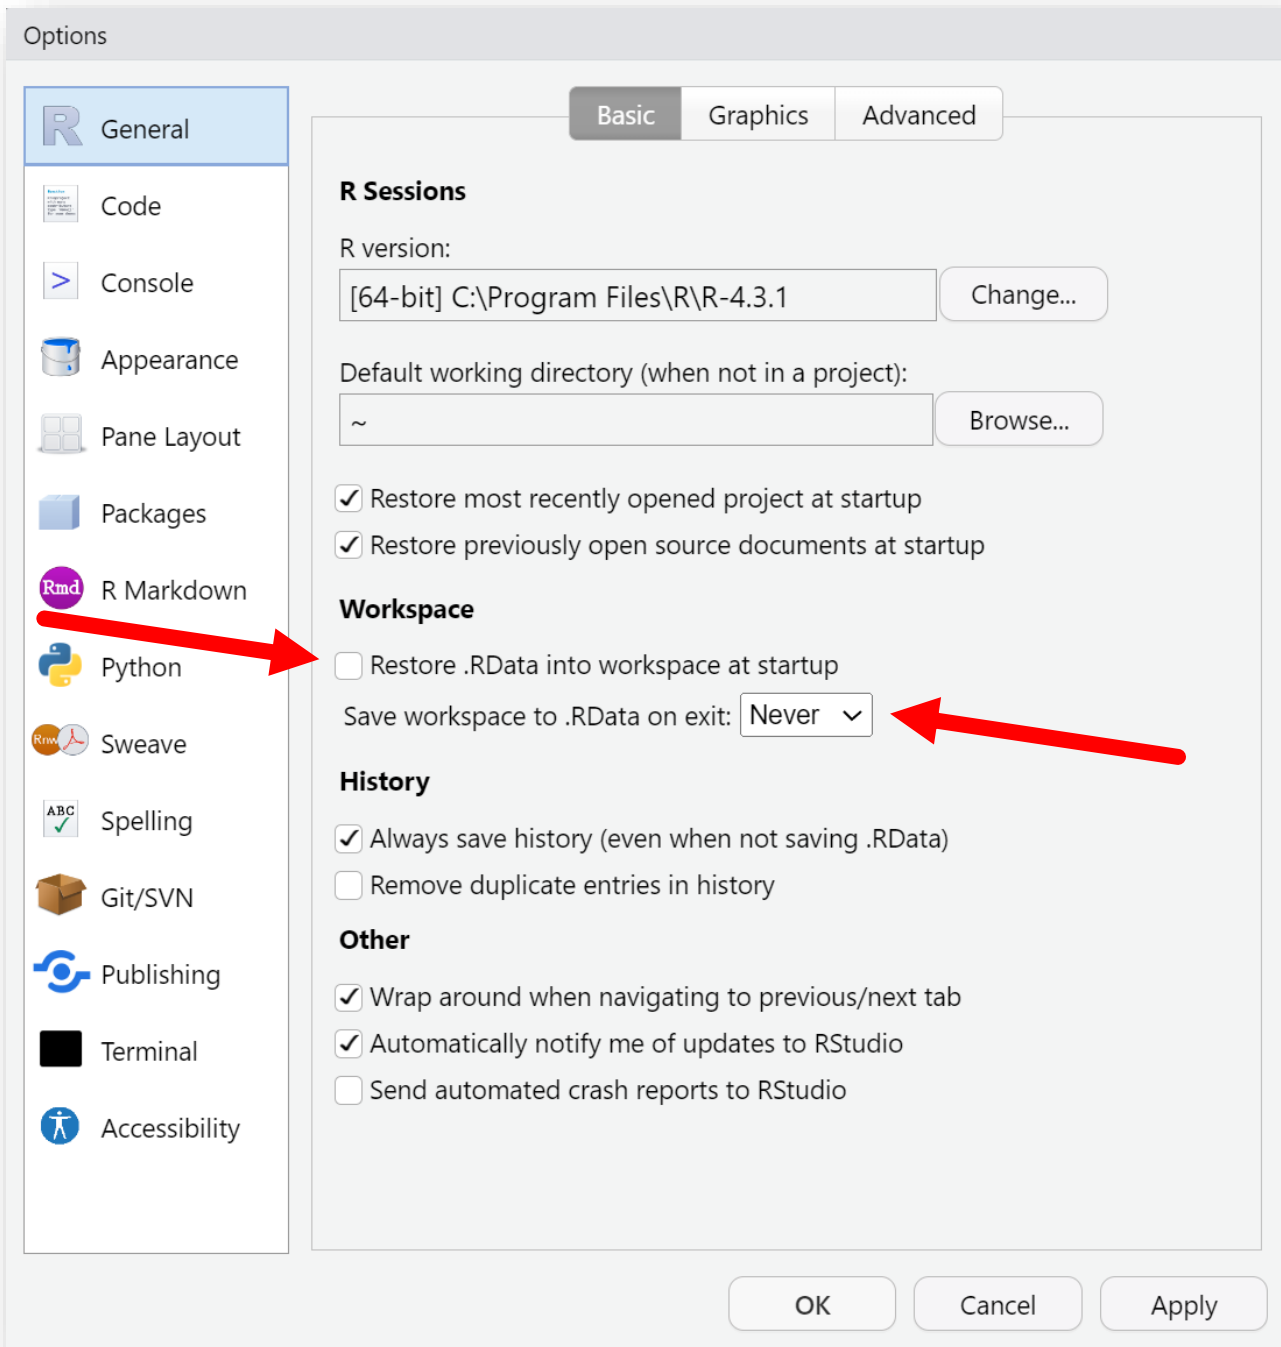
Options

General
Code
Console
Appearance
Pane Layout
Packages
Rmd R Markdown
Python
Rnw Sweave
ABC Spelling
Git/SVN
Publishing
Terminal
Accessibility

Basic | Graphics | Advanced

R Sessions

R version:
[64-bit] C:\Program Files\R\R-4.3.1
Change...

Default working directory (when not in a project):
~
Browse...

Restore most recently opened project at startup
Restore previously open source documents at startup

Workspace

Restore .RData into workspace at startup
Save workspace to .RData on exit: Never

History

Always save history (even when not saving .RData)
Remove duplicate entries in history

Other

Wrap around when navigating to previous/next tab
Automatically notify me of updates to RStudio
Send automated crash reports to RStudio

OK | Cancel | Apply